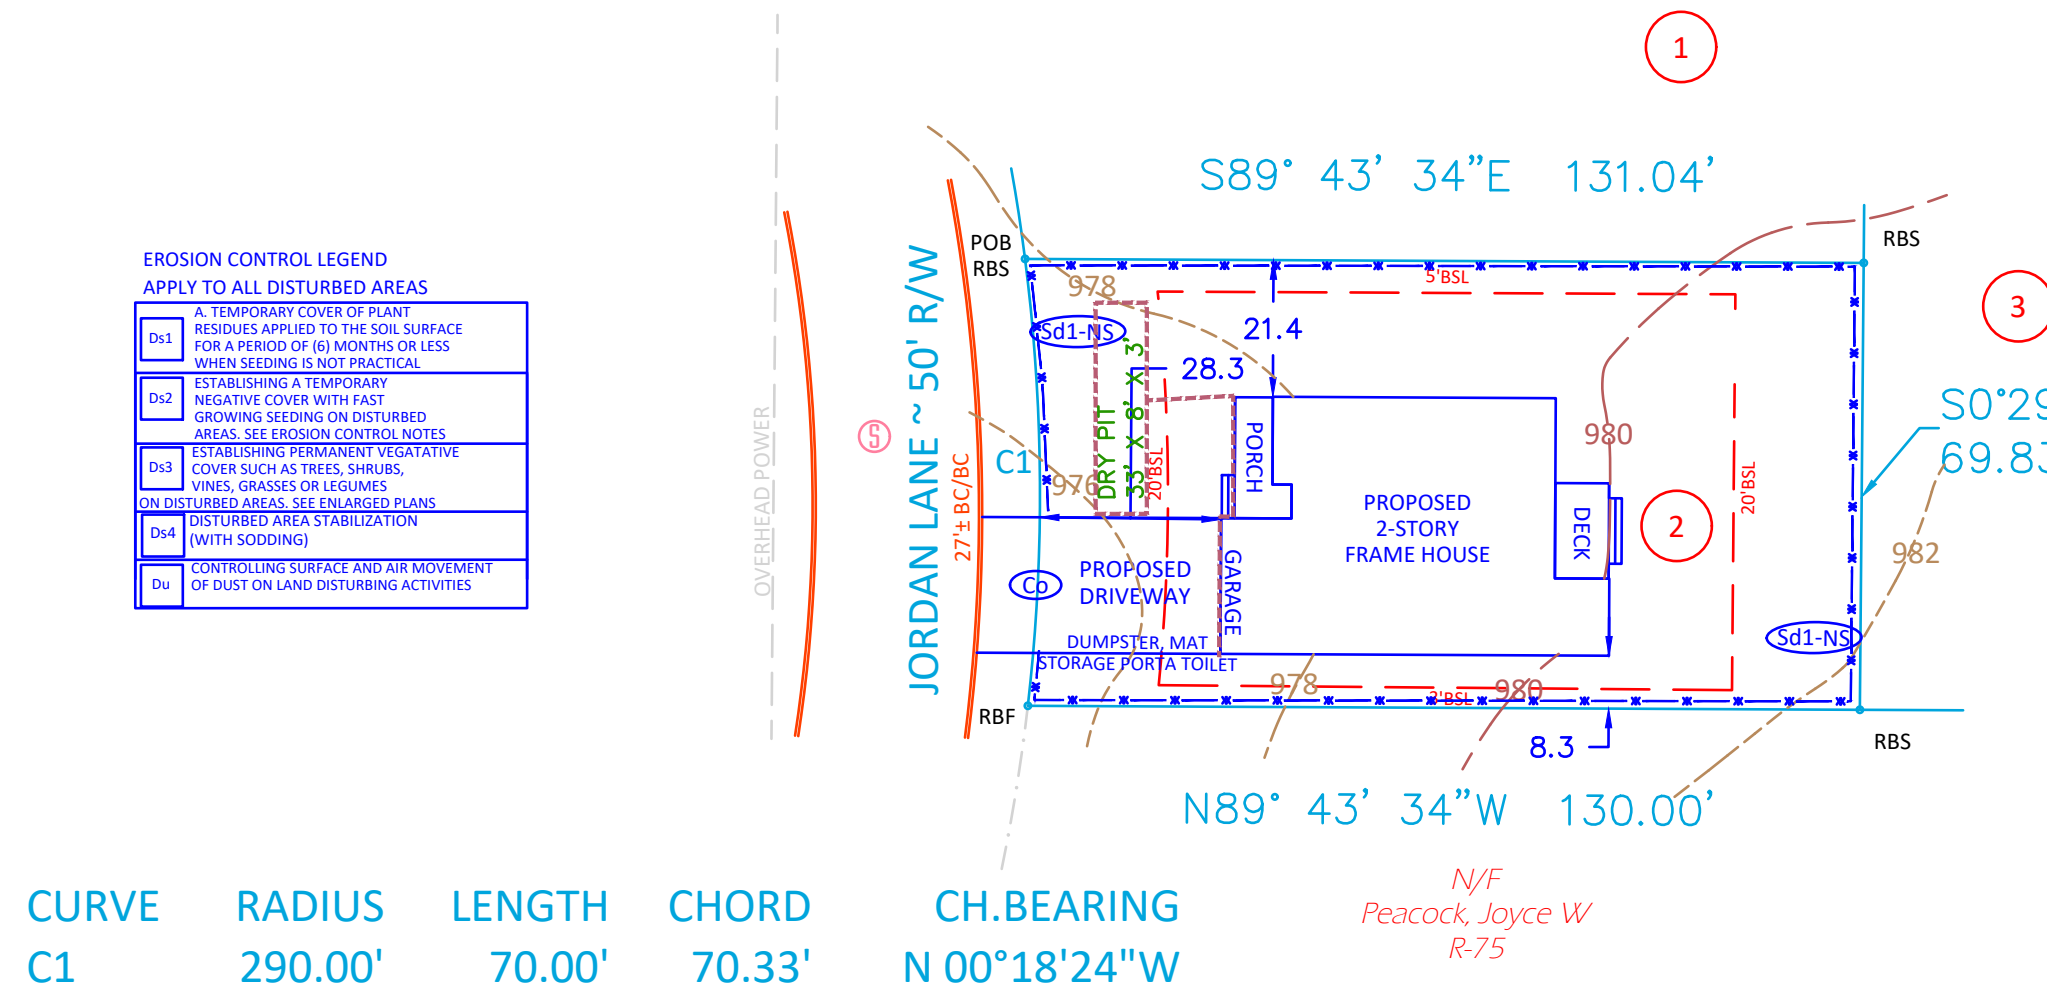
1

S89° 43' 34"E 131.04'

RBS

3

POB
RBS

978

5'BSL

Sd1-NS

21.4

28.3

DRY PIT 33' X 8' X 3'

20'BSL

PORCH

980

S0°29
69.83

EROSION CONTROL LEGEND
APPLY TO ALL DISTURBED AREAS

| Ds1 | A. TEMPORARY COVER OF PLANT RESIDUES APPLIED TO THE SOIL SURFACE FOR A PERIOD OF (6) MONTHS OR LESS WHEN SEEDING IS NOT PRACTICAL |
|---|---|
| Ds2 | ESTABLISHING A TEMPORARY NEGATIVE COVER WITH FAST GROWING SEEDING ON DISTURBED AREAS. SEE EROSION CONTROL NOTES |
| Ds3 | ESTABLISHING PERMANENT VEGATATIVE COVER SUCH AS TREES, SHRUBS, VINES, GRASSES OR LEGUMES ON DISTURBED AREAS. SEE ENLARGED PLANS |
| Ds4 | DISTURBED AREA STABILIZATION (WITH SODDING) |
| Du | CONTROLLING SURFACE AND AIR MOVEMENT OF DUST ON LAND DISTURBING ACTIVITIES |

OVERHEAD POWER

S

JORDAN LANE ~ 50' R/W

27'± BC/BC

C1

976

PROPOSED 2-STORY FRAME HOUSE

DECK

2

20'BSL

982

Co

PROPOSED DRIVEWAY

GARAGE

Sd1-NS

DUMPSTER, MAT
STORAGE PORTA TOILET

978

3'BSL

980

RBF

8.3

RBS

N89° 43' 34"W 130.00'

N/F
Peacock, Joyce W
R-75

| CURVE | RADIUS | LENGTH | CHORD | CH.BEARING |
|---|---|---|---|---|
| C1 | 290.00' | 70.00' | 70.33' | N 00°18'24"W |